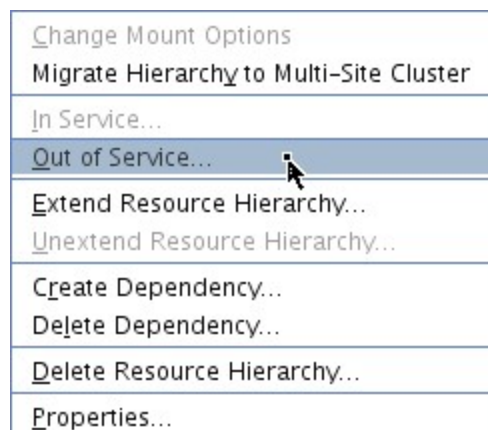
Change Mount Options
Migrate Hierarchy to Multi-Site Cluster

In Service...
Out of Service...

Extend Resource Hierarchy...
Unextend Resource Hierarchy...

Create Dependency...
Delete Dependency...

Delete Resource Hierarchy...

Properties...